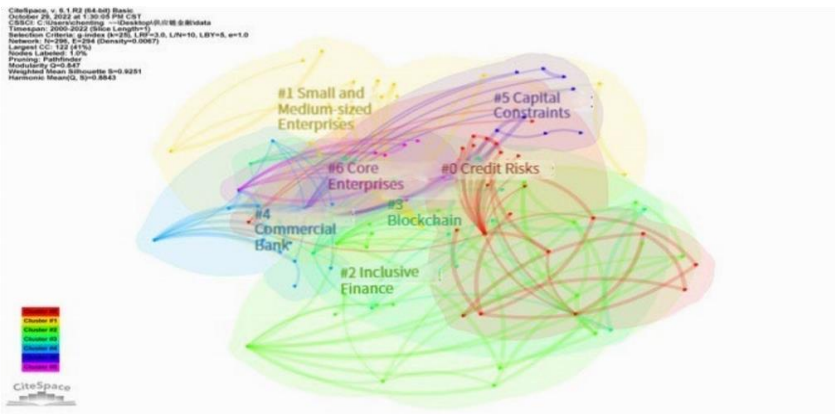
CiteSpace, v. 6.1.R2 (64-bit) Basic
October 29, 2022 at 1:30:05 PM CST
CSSCI: C:\Users\chenling ~\Desktop\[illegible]\data
Timespan: 2000-2022 (Slice Length=1)
Selection Criteria: g-index (k=25), LRF=3.0, L/N=10, LBY=5, e=1.0
Network: N=296, E=294 (Density=0.0067)
Largest CC: 122 (41%)
Nodes Labeled: 1.0%
Pruning: Pathfinder
Modularity Q=0.847
Weighted Mean Silhouette S=0.9251
Harmonic Mean(Q, S)=0.8843

#1 Small and Medium-sized Enterprises

#5 Capital Constraints

#6 Core Enterprises

#0 Credit Risks

#4 Commercial Bank

#3 Blockchain

#2 Inclusive Finance

Cluster #0
Cluster #1
Cluster #2
Cluster #3
Cluster #4
Cluster #5
Cluster #6

CiteSpace